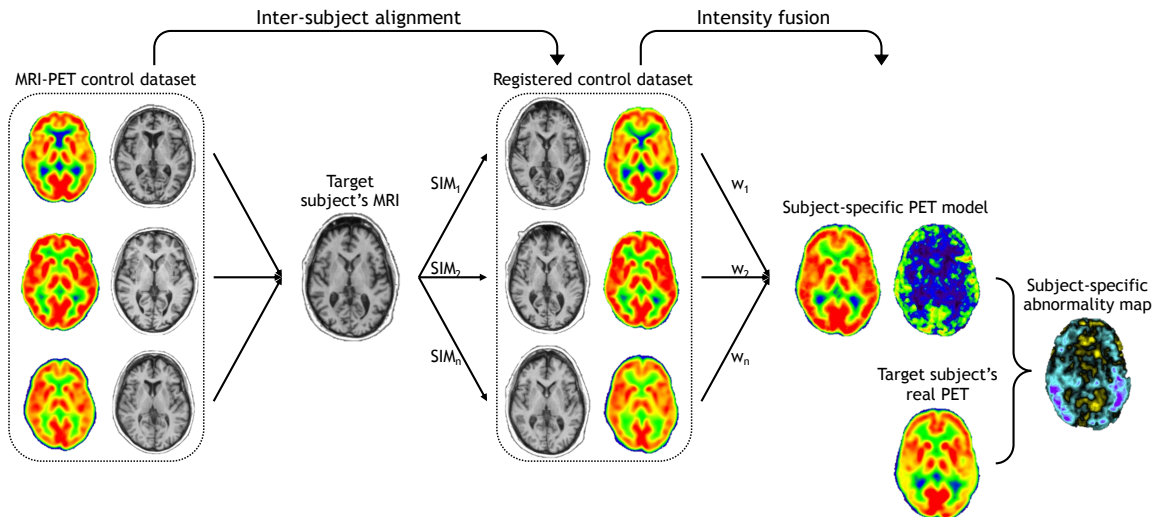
Inter-subject alignment

Intensity fusion

MRI-PET control dataset

Registered control dataset

Target subject's MRI

$SIM_1$

$SIM_2$

$SIM_n$

$w_1$

$w_2$

$w_n$

Subject-specific PET model

Subject-specific abnormality map

Target subject's real PET